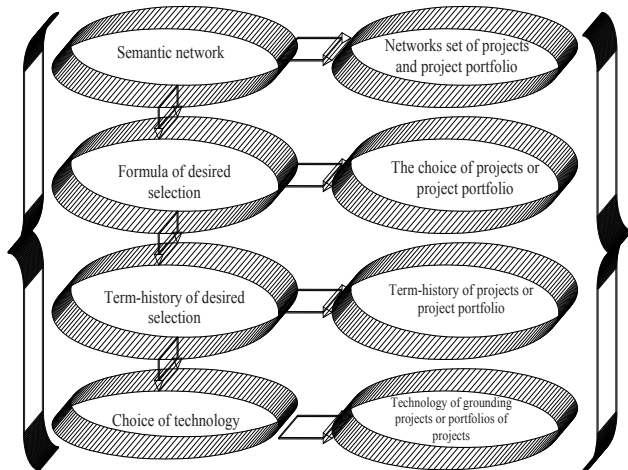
Semantic network

Networks set of projects and project portfolio

Formula of desired selection

The choice of projects or project portfolio

Term-history of desired selection

Term-history of projects or project portfolio

Choice of technology

Technology of grounding projects or portfolios of projects